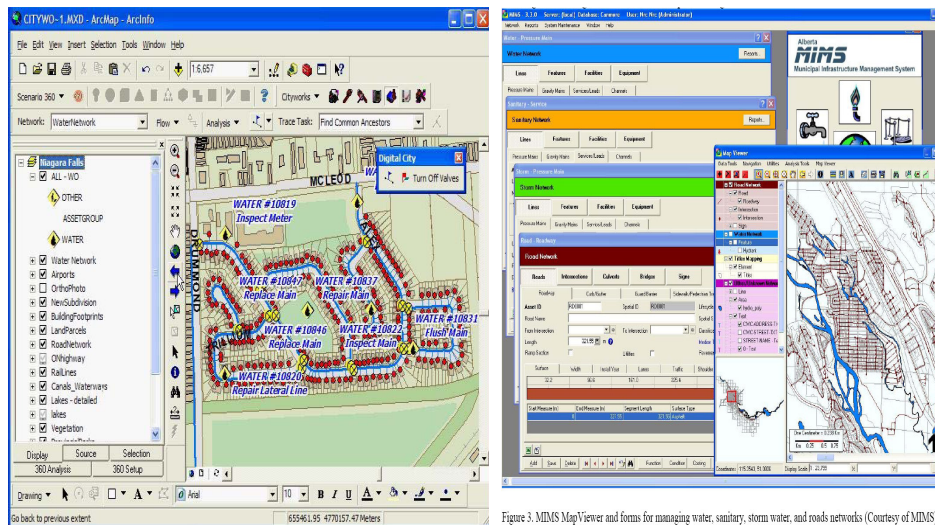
CITYWO~1.MXD - ArcMap - ArcInfo

File Edit View Insert Selection Tools Window Help

1:6,657

Scenario 360 ▾

Cityworks ▾

Network: WaterNetwork

Flow ▾

Analysis ▾

Trace Task: Find Common Ancestors

Niagara Falls

ALL - WO

OTHER

ASSETGROUP

WATER

Water Network

Airports

OrthoPhoto

NewSubdivision

BuildingFootprints

LandParcels

RoadNetwork

ONhighway

RailLines

Canals_Waterways

Lakes - detailed

lakes

Vegetation

Display

Source

Selection

360 Analysis

360 Setup

Digital City

Turn Off Valves

MCLEOD

WATER #10819
Inspect Meter

WATER #10847
Replace Main

WATER #10837
Repair Main

WATER #10846
Replace Main

WATER #10822
Inspect Main

WATER #10831
Flush Main

WATER #10820
Repair Lateral Line

DRUMMOND

Drawing ▾

Arial

10

B I U

Go back to previous extent

655461.95 4770157.47 Meters

MIMS

Water Network

Lines

Features

Facilities

Equipment

Sanitary Network

Storm Network

Road Network

Roads

Intersections

Culverts

Bridges

Signs

Alberta

MIMS

Municipal Infrastructure Management System

Map Viewer

Road Network

Water Network

Titles Mapping

Figure 3. MIMS MapViewer and forms for managing water, sanitary, storm water, and roads networks (Courtesy of MIMS